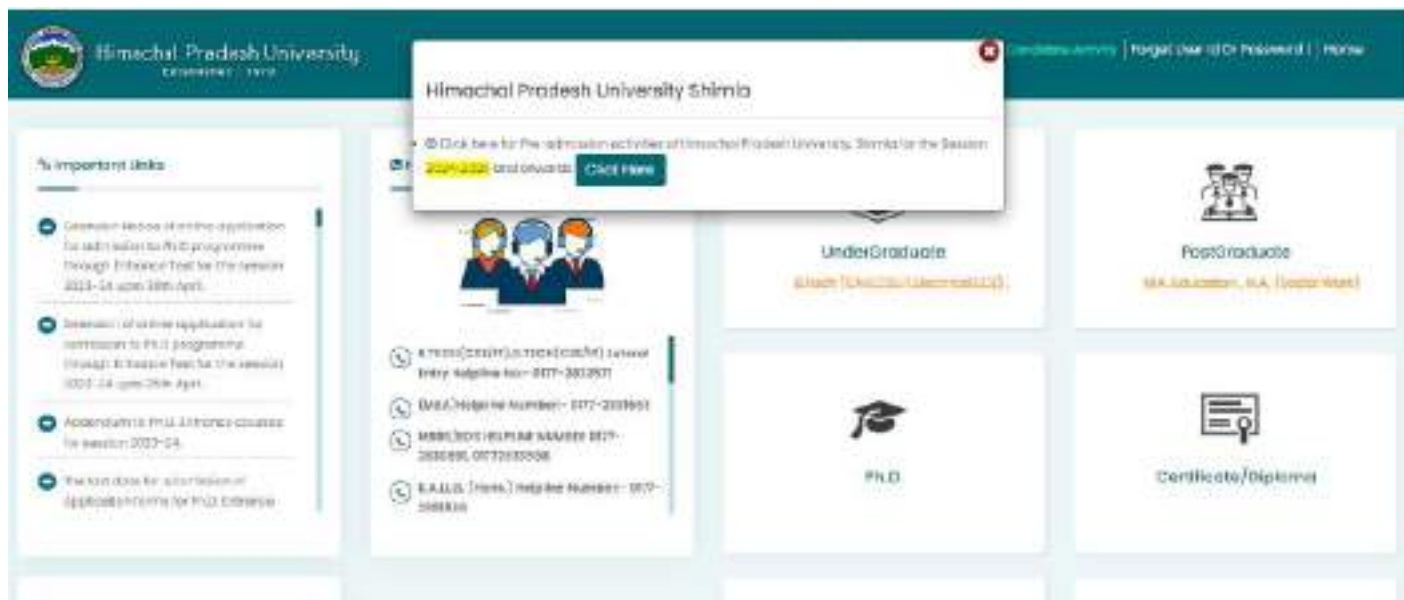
Himachal Pradesh University
Estd. 1970

Candidate Login | Forgot User ID Or Password | Home

Himachal Pradesh University Shimla

Click here for Pre-admission activities of Himachal Pradesh University, Shimla for the Session 2024-2025 and onwards. Click Here

% Important links

Extension Notice of online application for admission to Ph.D programmes through Entrance Test for the session 2023-24 upto 28th April.

Extension of online application for admission to Ph.D programmes through Entrance Test for the session 2023-24 upto 25th April.

Addendum to Ph.D. Entrance courses for session 2023-24.

The last date for submission of application forms for Ph.D. Entrance

B.Tech(CSE/IT),B.Tech(CSE/IT) Lateral Entry Helpline No:- 0177-2831571

B.Ed. Helpline Number:- 0177-2831651

MBBS/BDS Helpline Number 0177-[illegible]

B.A.LL.B. (Hons.) Helpline Number:- 0177-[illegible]

UnderGraduate
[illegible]

PostGraduate
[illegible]

Ph.D

Certificate/Diploma